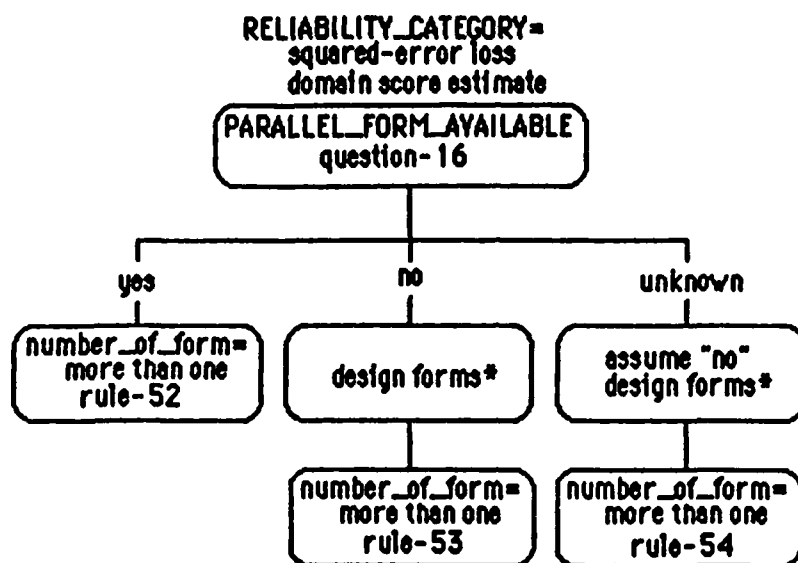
RELIABILITY_CATEGORY= squared-error loss domain score estimate

PARALLEL_FORM_AVAILABLE question-16

yes

no

unknown

number_of_form= more than one rule-52

design forms*

assume "no" design forms*

number_of_form= more than one rule-53

number_of_form= more than one rule-54